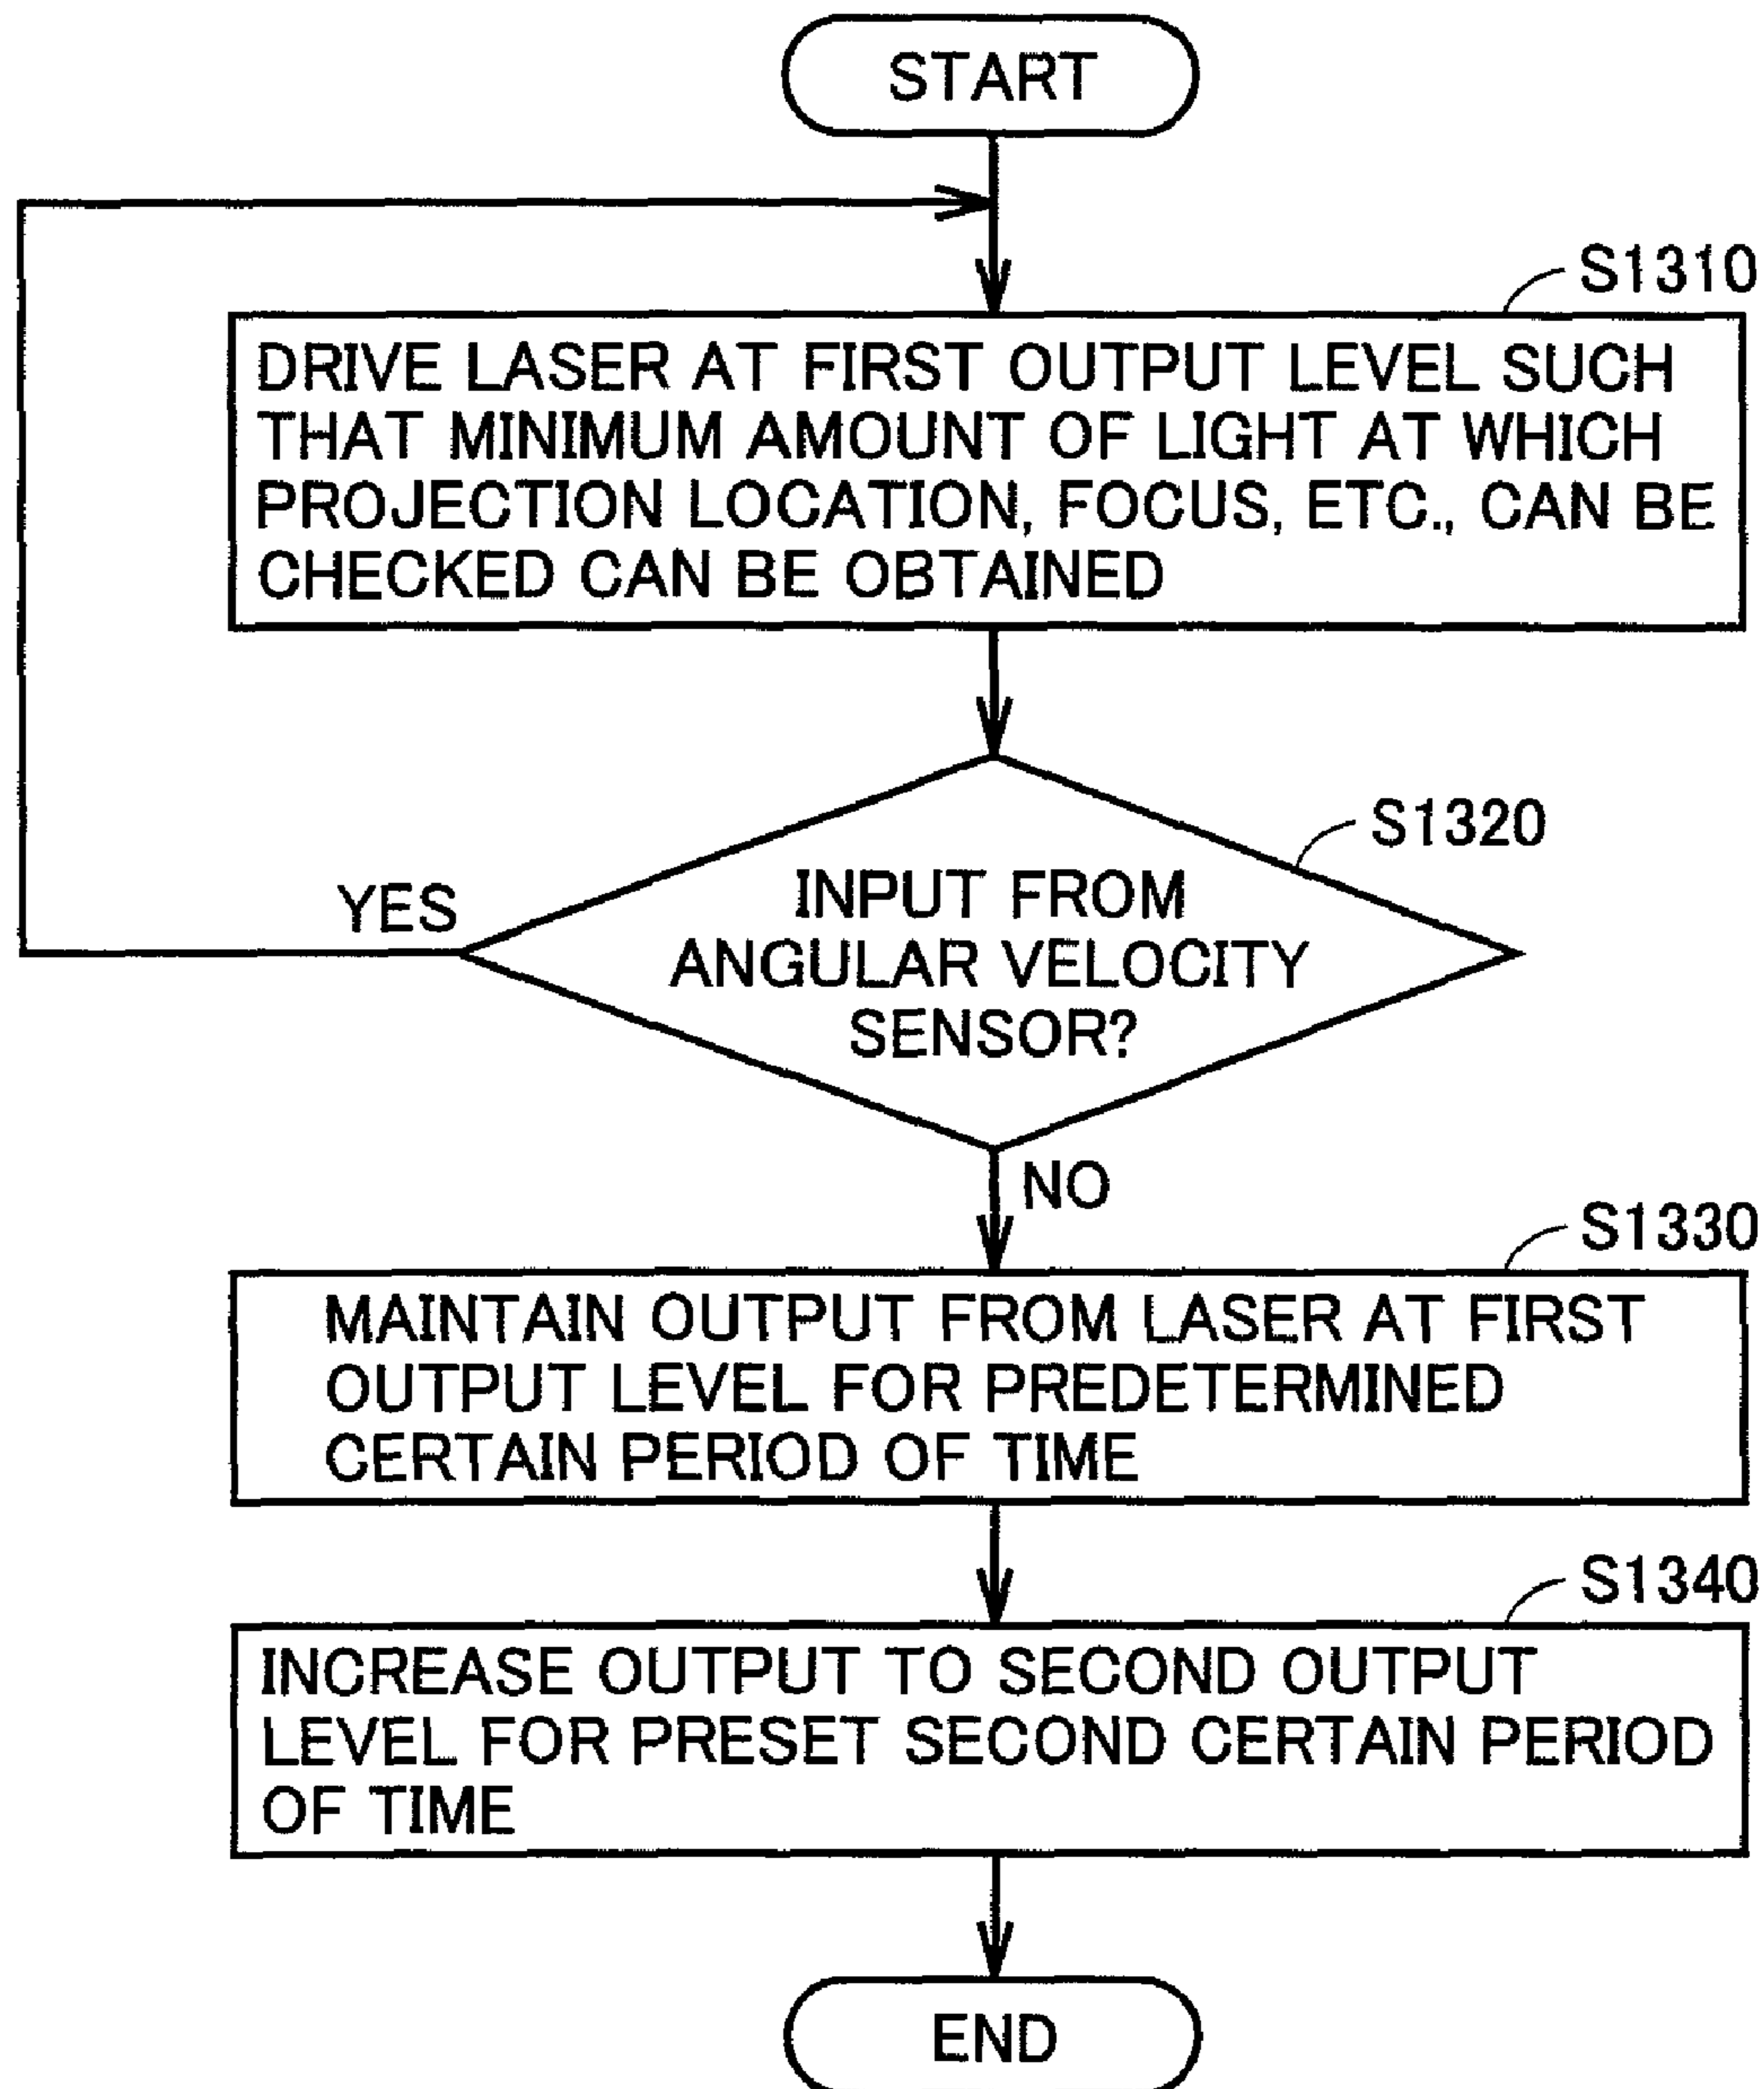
START

S1310

DRIVE LASER AT FIRST OUTPUT LEVEL SUCH THAT MINIMUM AMOUNT OF LIGHT AT WHICH PROJECTION LOCATION, FOCUS, ETC., CAN BE CHECKED CAN BE OBTAINED

S1320

INPUT FROM ANGULAR VELOCITY SENSOR?

YES

NO

S1330

MAINTAIN OUTPUT FROM LASER AT FIRST OUTPUT LEVEL FOR PREDETERMINED CERTAIN PERIOD OF TIME

S1340

INCREASE OUTPUT TO SECOND OUTPUT LEVEL FOR PRESET SECOND CERTAIN PERIOD OF TIME

END